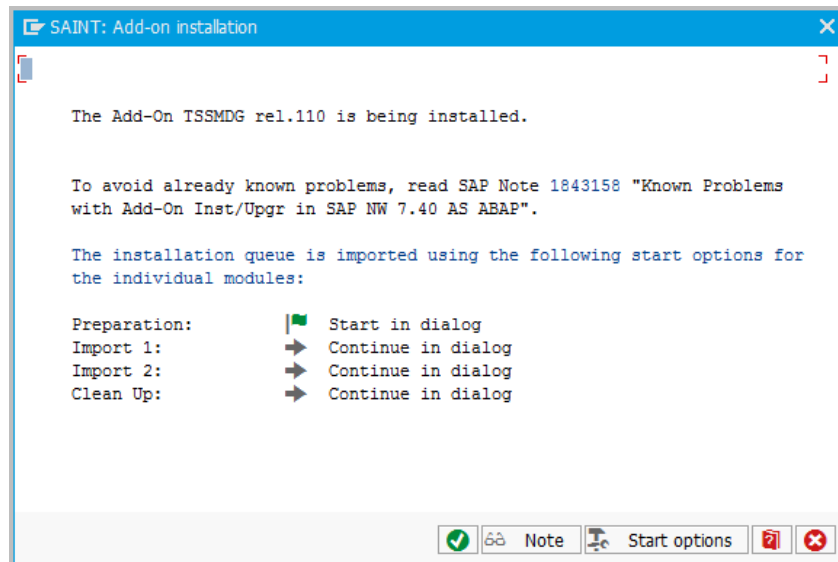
SAINT: Add-on installation

The Add-On TSSMDG rel.110 is being installed.

To avoid already known problems, read SAP Note 1843158 "Known Problems with Add-On Inst/Upgr in SAP NW 7.40 AS ABAP".

The installation queue is imported using the following start options for the individual modules:

| | |
|---|---|
| Preparation: | Start in dialog |
| Import 1: | Continue in dialog |
| Import 2: | Continue in dialog |
| Clean Up: | Continue in dialog |

Note Start options